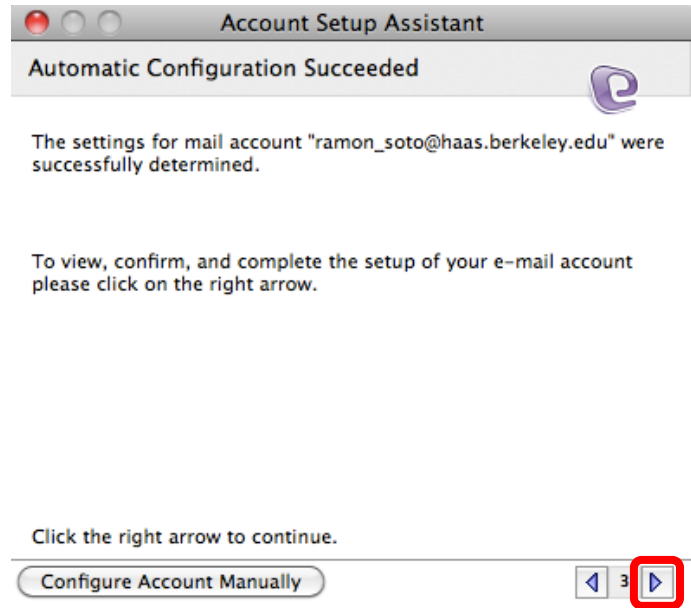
Account Setup Assistant

Automatic Configuration Succeeded

The settings for mail account "ramon_soto@haas.berkeley.edu" were successfully determined.

To view, confirm, and complete the setup of your e-mail account please click on the right arrow.

Click the right arrow to continue.

Configure Account Manually

3